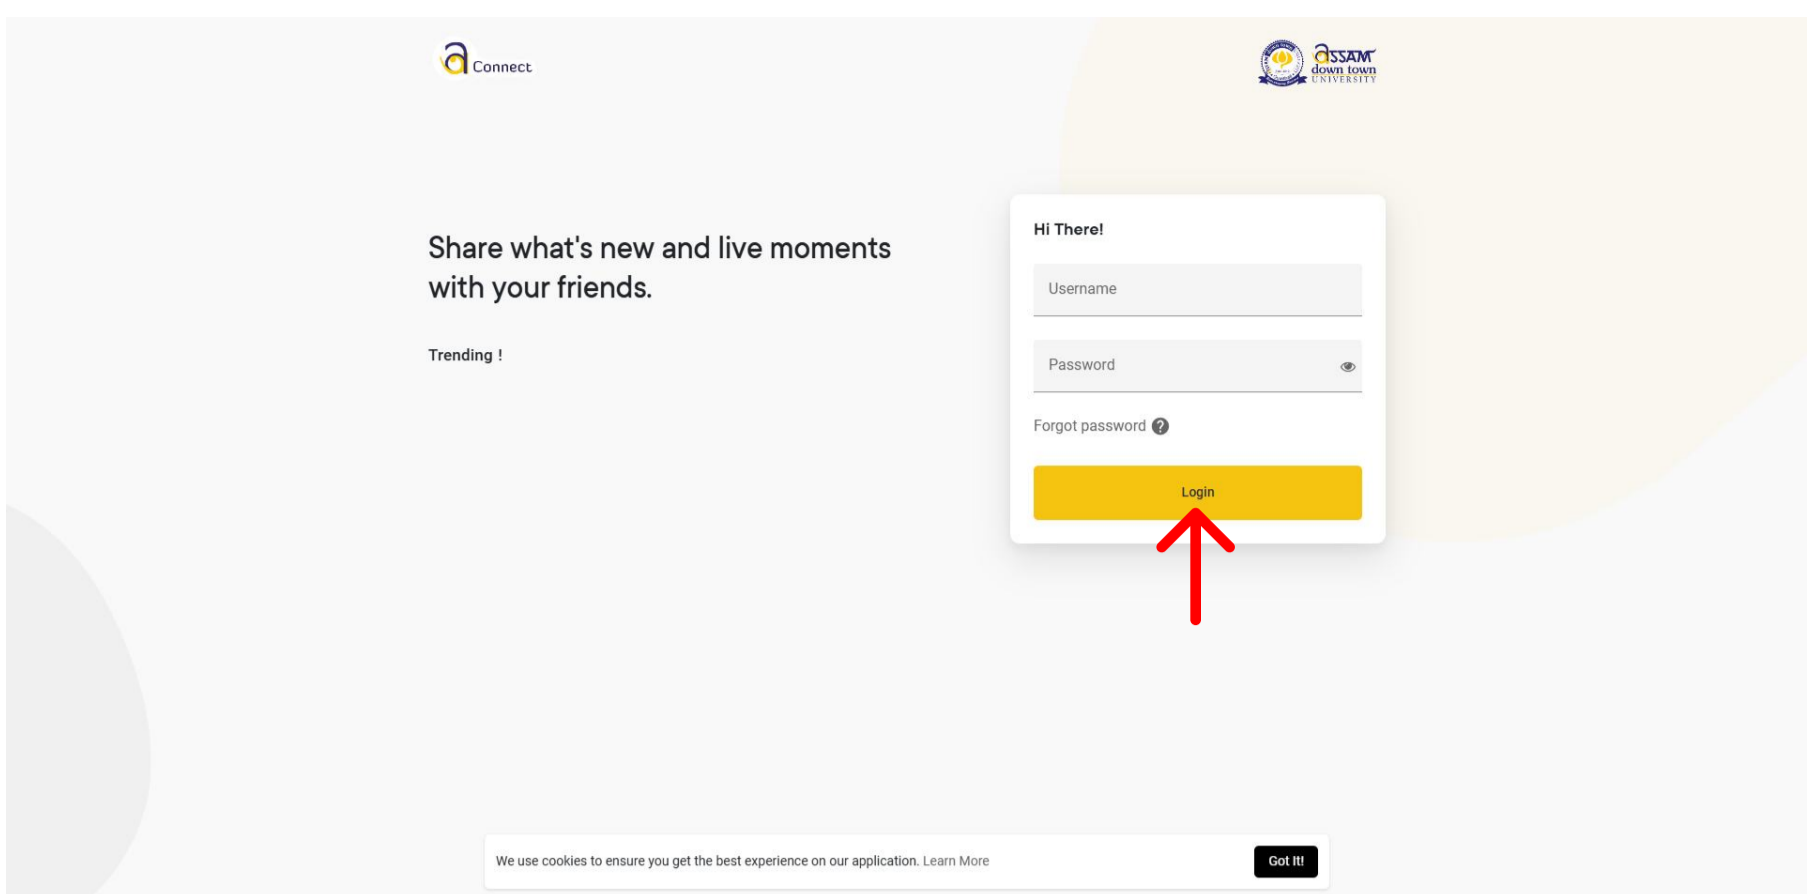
a Connect

assam down town UNIVERSITY

Share what's new and live moments with your friends.

Trending !

Hi There!

Username

Password

Forgot password ?

Login

We use cookies to ensure you get the best experience on our application. Learn More

Got It!